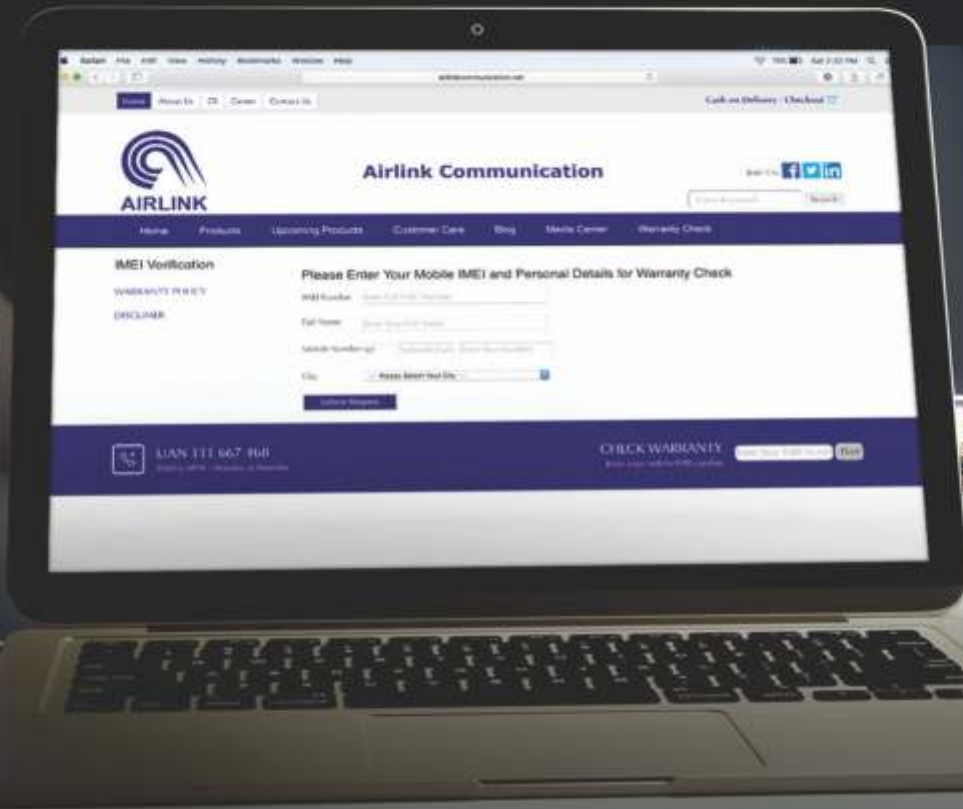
Safari File Edit View History Bookmarks Window Help

airlinkcommunication.net

Home About Us CR Career Contact Us

Cash on Delivery | Checkout

AIRLINK

Airlink Communication

Join Us

Search

Home Products Upcoming Products Customer Care Blog Media Center Warranty Check

IMEI Verification

WARRANTY POLICY

DISCLAIMER

Please Enter Your Mobile IMEI and Personal Details for Warranty Check

IMEI Number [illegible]

Full Name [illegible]

Mobile Number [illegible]

City -- Please Select Your City --

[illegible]

UAN 111 667 468

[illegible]

CHECK WARRANTY

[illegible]

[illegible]